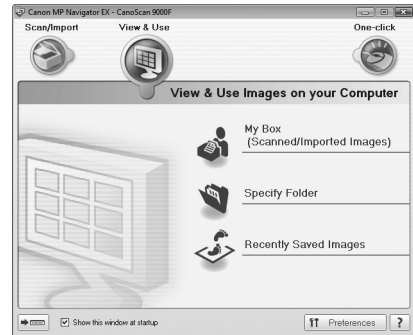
Canon MP Navigator EX - CanoScan 9000F

Scan/Import

View & Use

One-click

View & Use Images on your Computer

My Box (Scanned/Imported Images)

Specify Folder

Recently Saved Images

Show this window at startup

Preferences

?